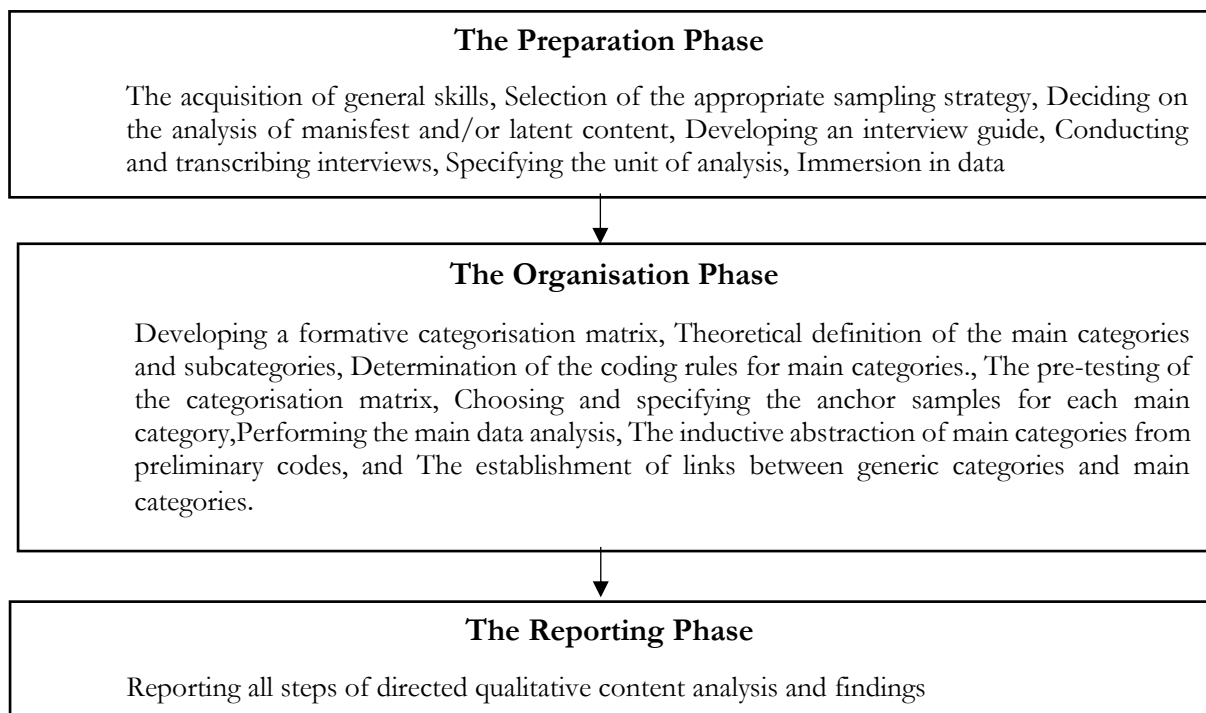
The Preparation Phase

The acquisition of general skills, Selection of the appropriate sampling strategy, Deciding on the analysis of manisfest and/or latent content, Developing an interview guide, Conducting and transcribing interviews, Specifying the unit of analysis, Immersion in data

The Organisation Phase

Developing a formative categorisation matrix, Theoretical definition of the main categories and subcategories, Determination of the coding rules for main categories., The pre-testing of the categorisation matrix, Choosing and specifying the anchor samples for each main category,Performing the main data analysis, The inductive abstraction of main categories from preliminary codes, and The establishment of links between generic categories and main categories.

The Reporting Phase

Reporting all steps of directed qualitative content analysis and findings